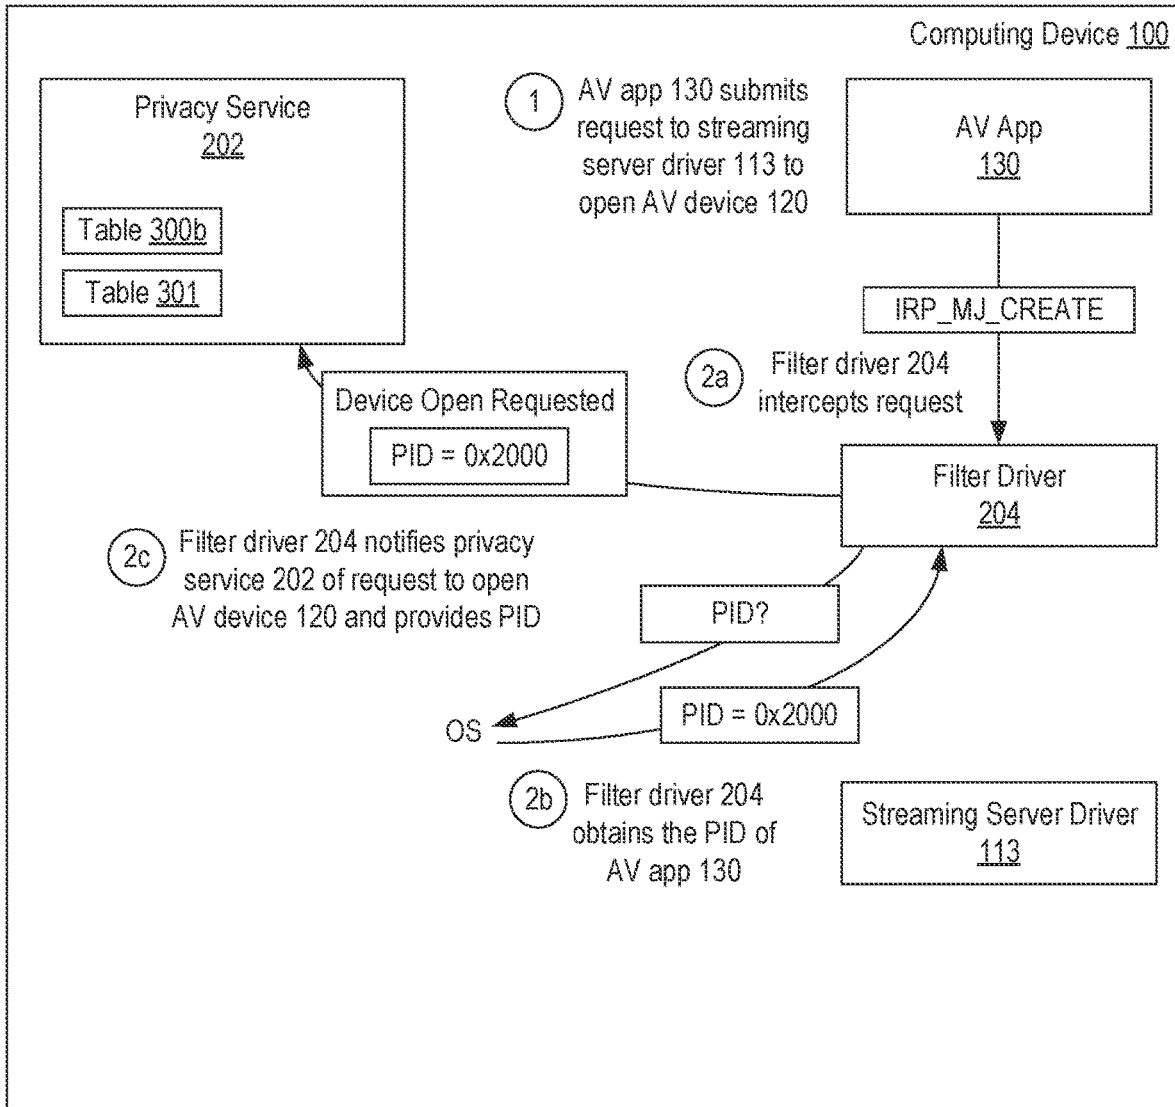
Computing Device 100

Privacy Service
202

Table 300b

Table 301

1 AV app 130 submits request to streaming server driver 113 to open AV device 120

AV App
130

IRP_MJ_CREATE

2a Filter driver 204 intercepts request

Device Open Requested

PID = 0x2000

Filter Driver
204

2c Filter driver 204 notifies privacy service 202 of request to open AV device 120 and provides PID

PID?

OS

PID = 0x2000

2b Filter driver 204 obtains the PID of AV app 130

Streaming Server Driver
113